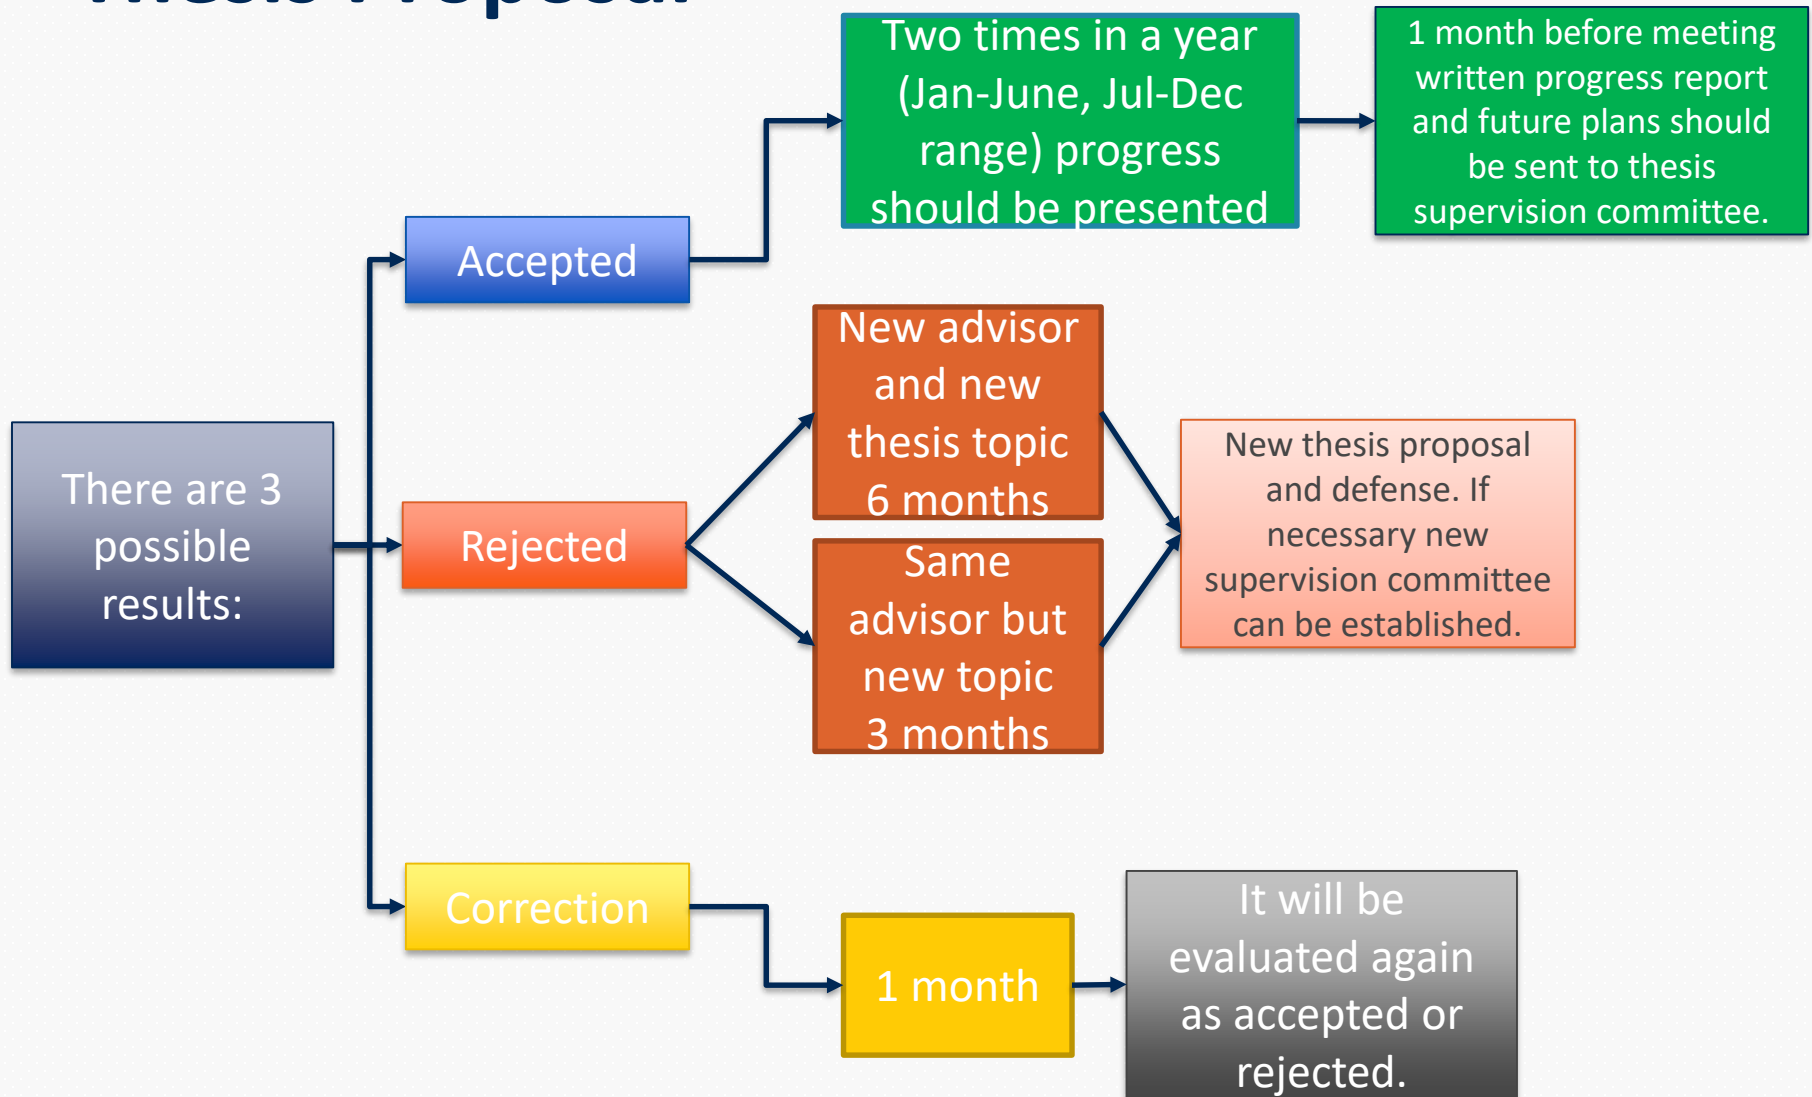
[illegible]

There are 3 possible results:

Accepted

Two times in a year (Jan-June, Jul-Dec range) progress should be presented

1 month before meeting written progress report and future plans should be sent to thesis supervision committee.

Rejected

New advisor and new thesis topic 6 months

Same advisor but new topic 3 months

New thesis proposal and defense. If necessary new supervision committee can be established.

Correction

1 month

It will be evaluated again as accepted or rejected.